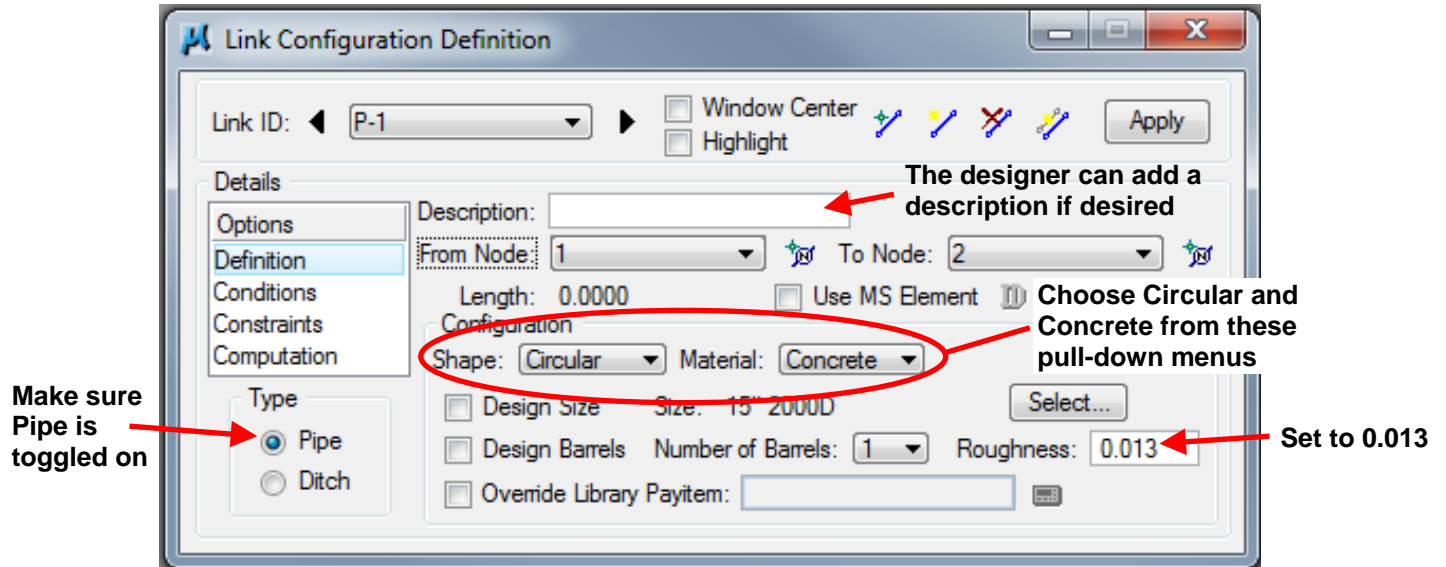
Link Configuration Definition

Link ID: P-1

Window Center

Highlight

Apply

Details

Options

Definition

Conditions

Constraints

Computation

Description:

The designer can add a description if desired

From Node: 1

To Node: 2

Length: 0.0000

Use MS Element

Choose Circular and Concrete from these pull-down menus

Configuration

Shape: Circular

Material: Concrete

Type

Make sure Pipe is toggled on

Pipe

Ditch

Design Size

Size: 15" 2000D

Select...

Design Barrels

Number of Barrels: 1

Roughness: 0.013

Set to 0.013

Override Library Payitem